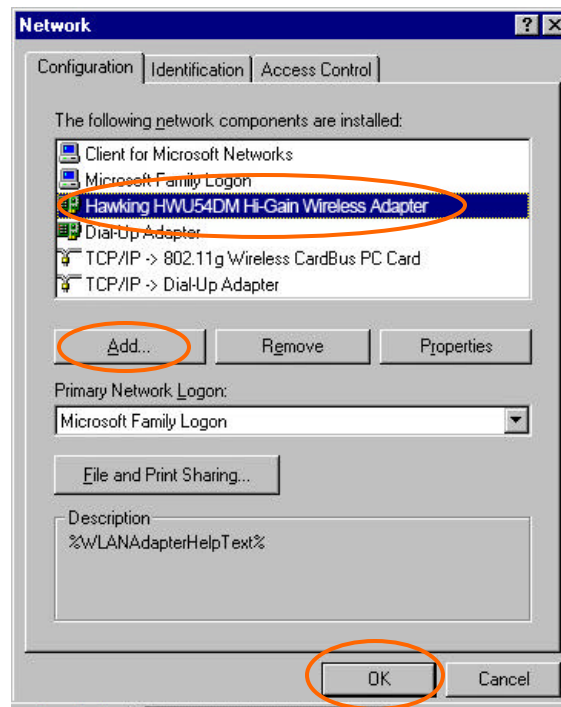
Network

? ×

Configuration | Identification | Access Control

The following network components are installed:

Client for Microsoft Networks
Microsoft Family Logon
Hawking HWU54DM Hi-Gain Wireless Adapter
Dial-Up Adapter
TCP/IP -> 802.11g Wireless CardBus PC Card
TCP/IP -> Dial-Up Adapter

Add... | Remove | Properties

Primary Network Logon:

Microsoft Family Logon

File and Print Sharing...

Description
%WLANAdapterHelpText%

OK | Cancel